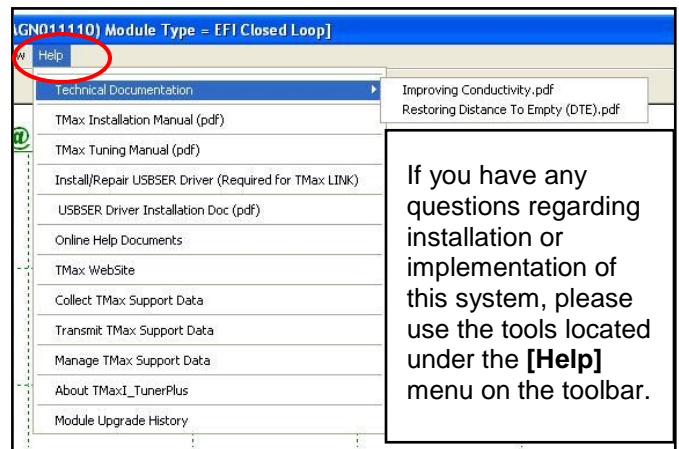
AGN011110) Module Type = EFI Closed Loop]

w Help

Technical Documentation

Improving Conductivity.pdf

Restoring Distance To Empty (DTE).pdf

TMax Installation Manual (pdf)

TMax Tuning Manual (pdf)

Install/Repair USBSER Driver (Required for TMax LINK)

USBSER Driver Installation Doc (pdf)

Online Help Documents

TMax WebSite

Collect TMax Support Data

Transmit TMax Support Data

Manage TMax Support Data

About TMaxI_TunerPlus

Module Upgrade History

If you have any questions regarding installation or implementation of this system, please use the tools located under the **[Help]** menu on the toolbar.